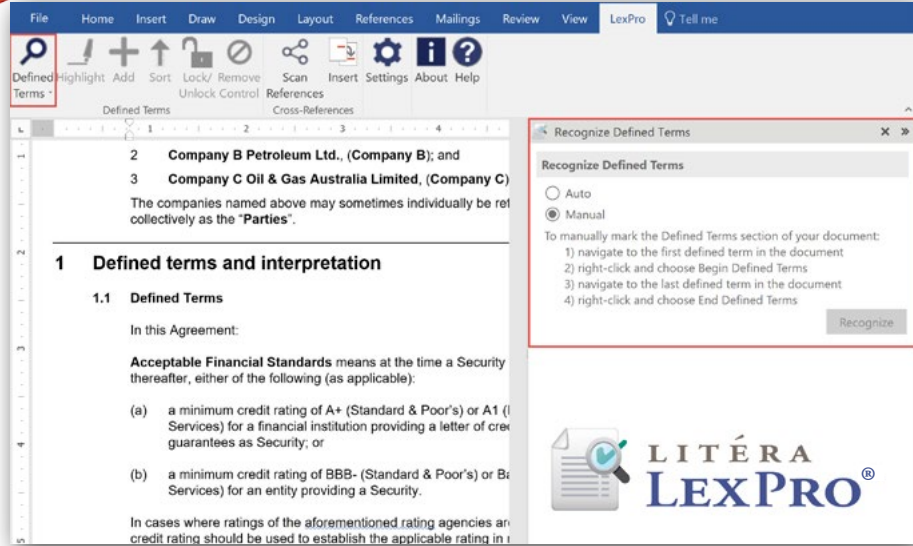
File Home Insert Draw Design Layout References Mailings Review View LexPro Tell me

Defined Terms Highlight Add Sort Lock/ Unlock Remove Control Scan References Insert Settings About Help

Defined Terms Cross-References

2 **Company B Petroleum Ltd.**, (**Company B**); and

3 **Company C Oil & Gas Australia Limited**, (**Company C**)

The companies named above may sometimes individually be ret collectively as the "**Parties**".

**1 Defined terms and interpretation**

**1.1 Defined Terms**

In this Agreement:

**Acceptable Financial Standards** means at the time a Security thereafter, either of the following (as applicable):

(a) a minimum credit rating of A+ (Standard & Poor's) or A1 ( Services) for a financial institution providing a letter of cre guarantees as Security; or

(b) a minimum credit rating of BBB- (Standard & Poor's) or Ba Services) for an entity providing a Security.

In cases where ratings of the aforementioned rating agencies ar credit rating should be used to establish the applicable rating in

Recognize Defined Terms

Recognize Defined Terms

Auto

Manual

To manually mark the Defined Terms section of your document:
1) navigate to the first defined term in the document
2) right-click and choose Begin Defined Terms
3) navigate to the last defined term in the document
4) right-click and choose End Defined Terms

Recognize

LITÉRA
LEXPRO®